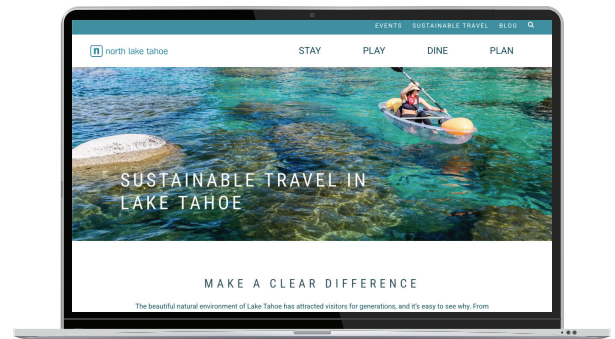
EVENTS SUSTAINABLE TRAVEL BLOG

n north lake tahoe

STAY PLAY DINE PLAN

SUSTAINABLE TRAVEL IN LAKE TAHOE

MAKE A CLEAR DIFFERENCE

The beautiful natural environment of Lake Tahoe has attracted visitors for generations, and it's easy to see why. From